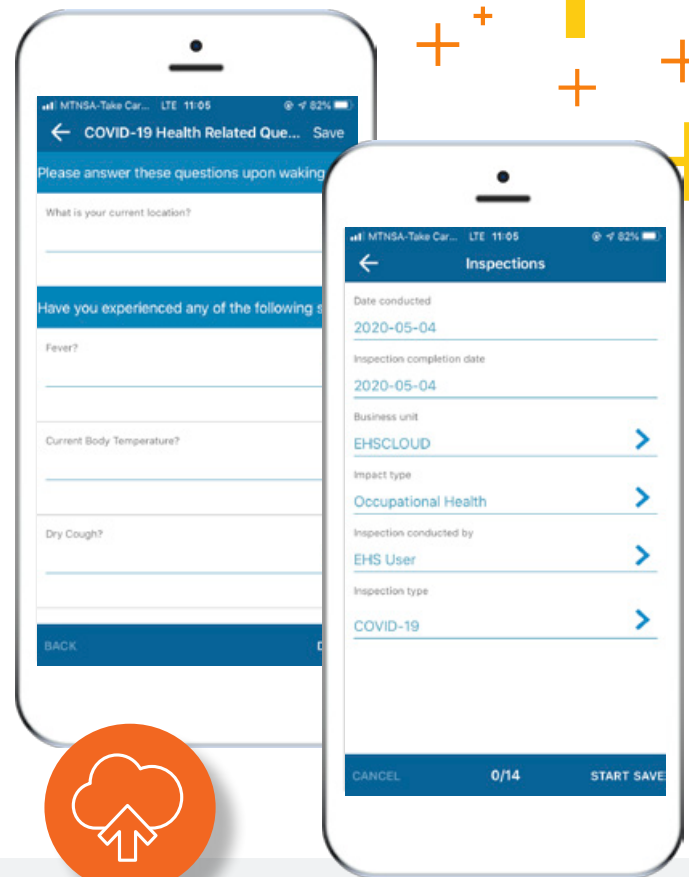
MTNSA-Take Car... LTE 11:05 82%

COVID-19 Health Related Que... Save

Please answer these questions upon waking

What is your current location?

Have you experienced any of the following s

Fever?

Current Body Temperature?

Dry Cough?

BACK

MTNSA-Take Car... LTE 11:05 82%

Inspections

Date conducted

2020-05-04

Inspection completion date

2020-05-04

Business unit

EHSCLOUD

Impact type

Occupational Health

Inspection conducted by

EHS User

Inspection type

COVID-19

CANCEL 0/14 START SAVE